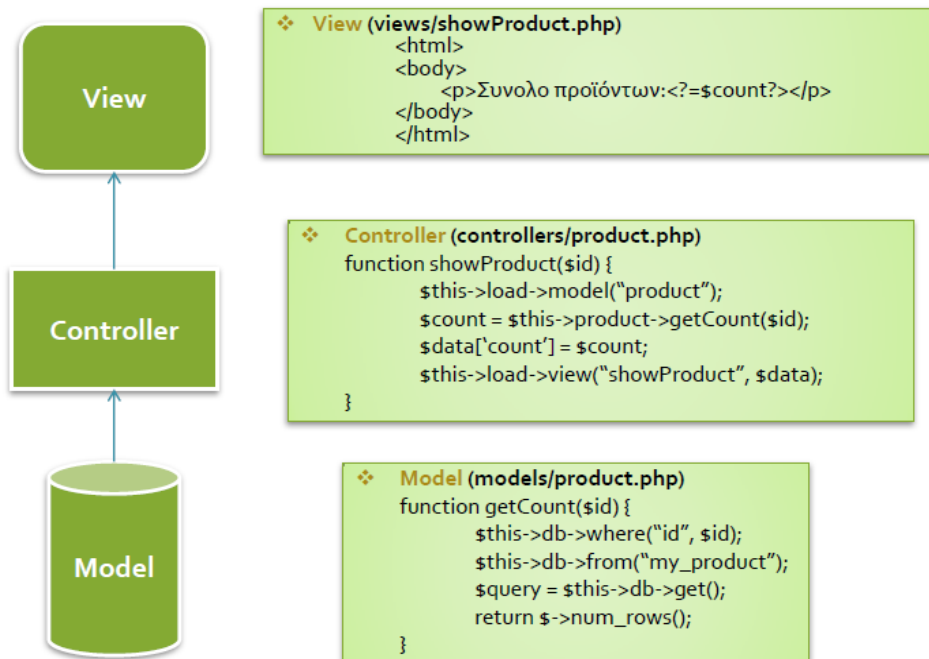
View

Controller

Model

❖ View (views/showProduct.php)
<html>
<body>
<p>Συνολο προϊόντων:<?=$count?></p>
</body>
</html>

❖ Controller (controllers/product.php)
function showProduct($id) {
$this->load->model("product");
$count = $this->product->getCount($id);
$data['count'] = $count;
$this->load->view("showProduct", $data);
}

❖ Model (models/product.php)
function getCount($id) {
$this->db->where("id", $id);
$this->db->from("my_product");
$query = $this->db->get();
return $->num_rows();
}